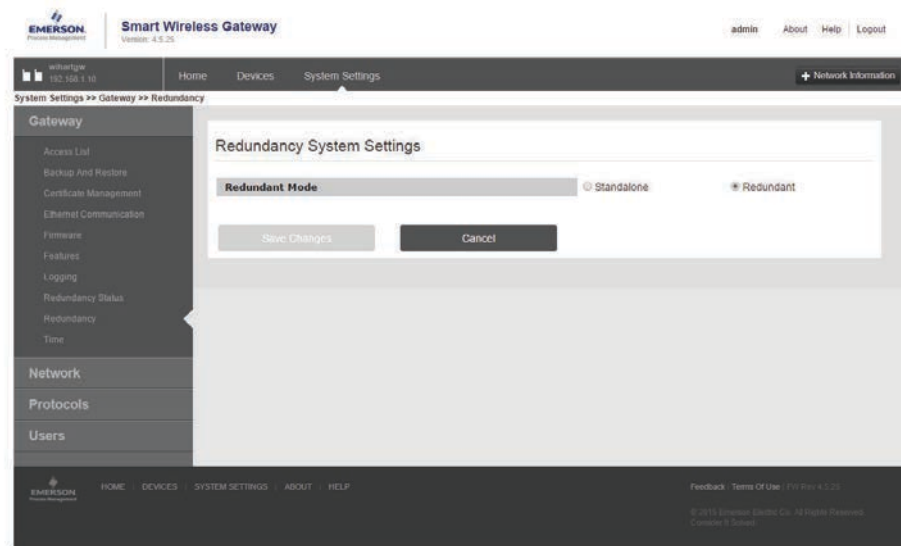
EMERSON. Process Management

Smart Wireless Gateway
Version: 4.5.25

admin About Help Logout

wihartgw
192.168.1.10

Home Devices System Settings

+ Network Information

System Settings >> Gateway >> Redundancy

Gateway
Access List
Backup And Restore
Certificate Management
Ethernet Communication
Firmware
Features
Logging
Redundancy Status
Redundancy
Time

Network
Protocols
Users

Redundancy System Settings

Redundant Mode
Standalone
Redundant

Save Changes
Cancel

EMERSON. Process Management

HOME | DEVICES | SYSTEM SETTINGS | ABOUT | HELP

Feedback | Terms Of Use | FW Rev 4.5.25

© 2015 Emerson Electric Co. All Rights Reserved.
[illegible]